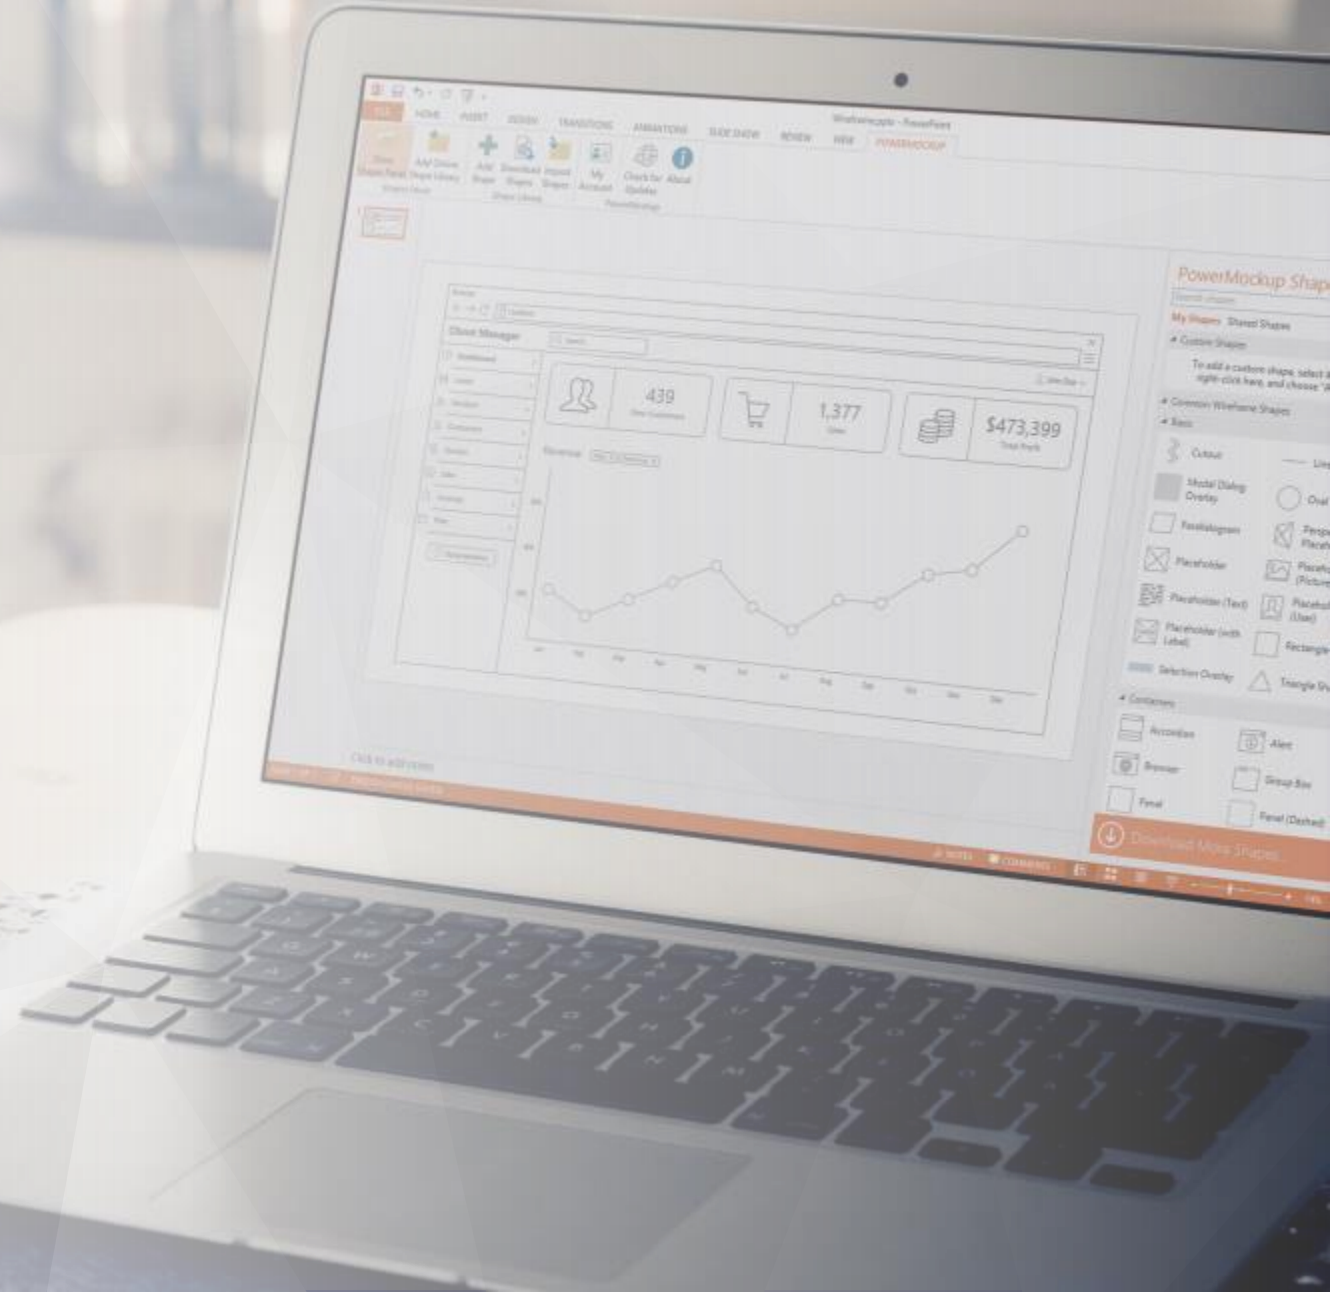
FILE HOME INSERT DESIGN TRANSITIONS ANIMATIONS SLIDE SHOW REVIEW VIEW POWERMOCKUP

Wireframe.pptx - PowerPoint

Show Shapes Panel Add Online Shape Library Add Shape Download Shapes Import Shapes My Account Check for Updates About

Client Manager

439

1,377

$473,399

Revenue

PowerMockup Shap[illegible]

My Shapes Shared Shapes

Custom Shapes

To add a custom shape, select a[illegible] right-click here, and choose "A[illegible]

Common Wireframe Shapes

Basic

Cutout

Lin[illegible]

Modal Dialog Overlay

Oval

Parallelogram

Persp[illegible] Placeh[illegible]

Placeholder

Placeh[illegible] (Picture)

Placeholder (Text)

Placehol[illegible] (User)

Placeholder (with Label)

Rectangle

Selection Overlay

Triangle Sh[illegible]

Containers

Accordion

Alert

Browser

Group Box

Panel

Panel (Dashed)

Download More Shapes

Click to add notes

NOTES COMMENTS